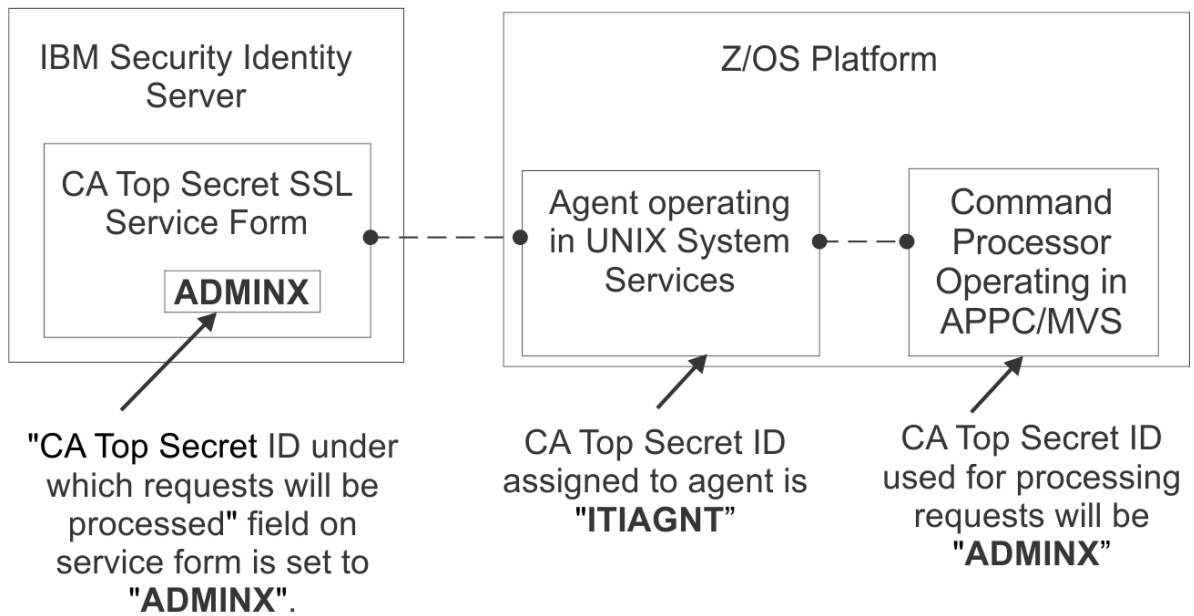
IBM Security Identity Server

CA Top Secret SSL Service Form

ADMINX

Z/OS Platform

Agent operating in UNIX System Services

Command Processor Operating in APPC/MVS

"CA Top Secret ID under which requests will be processed" field on service form is set to "ADMINX".

CA Top Secret ID assigned to agent is "ITIAGNT"

CA Top Secret ID used for processing requests will be "ADMINX"